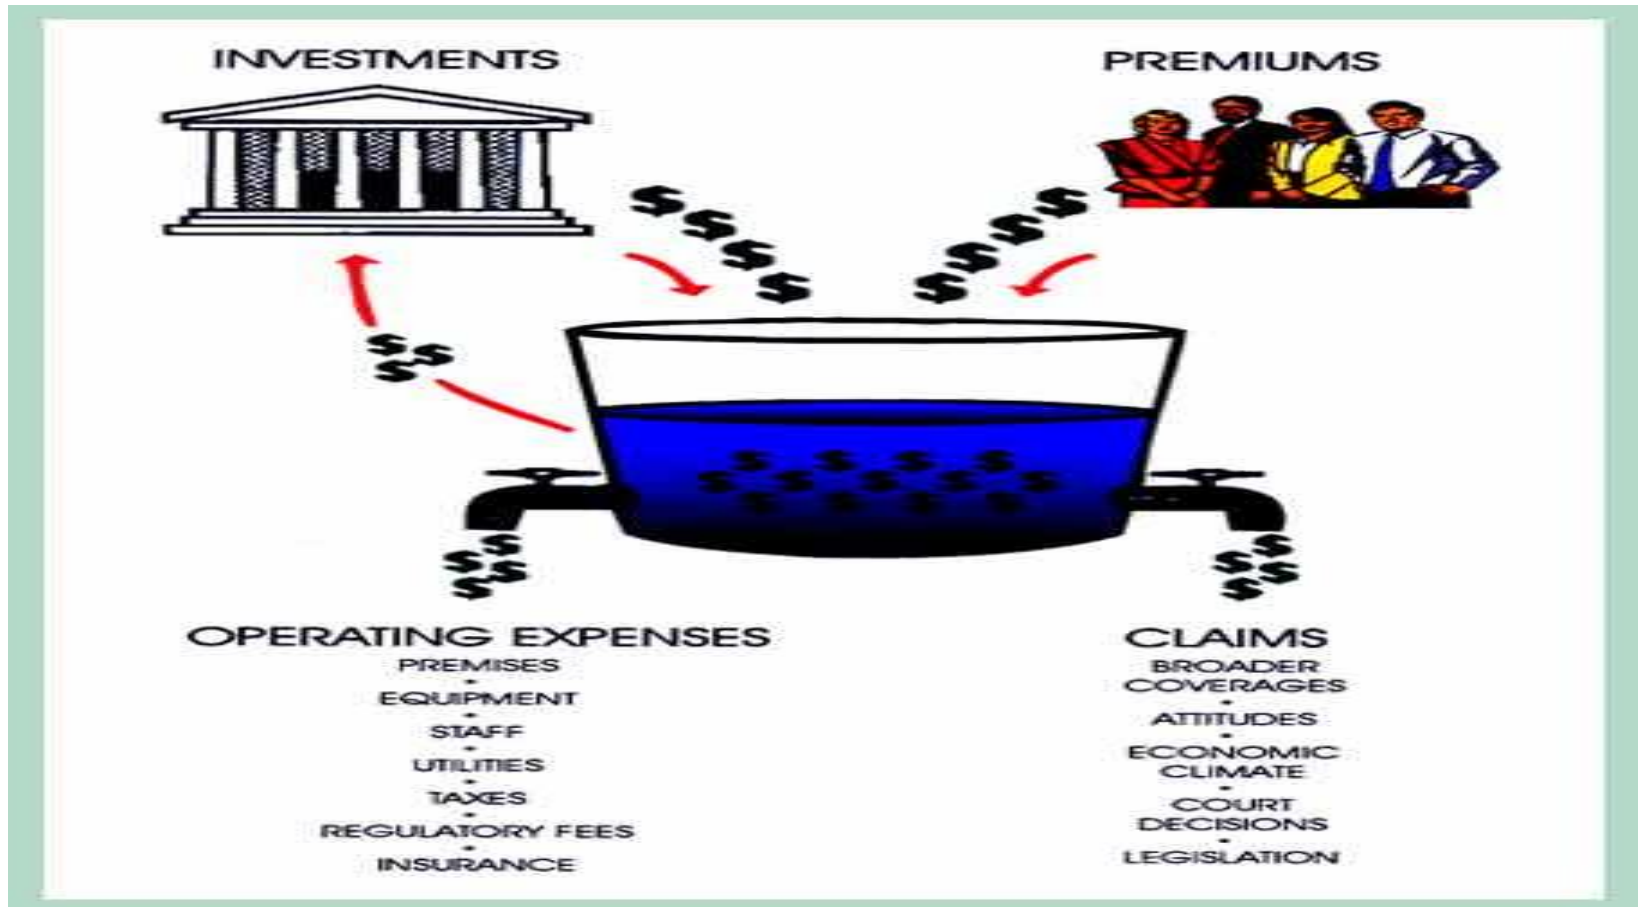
INVESTMENTS

PREMIUMS

$$$$

$$$$

$$$

$$$$$$$$$$$$$$$

$$$$

$$$$

OPERATING EXPENSES
PREMISES
•
EQUIPMENT
•
STAFF
•
UTILITIES
•
TAXES
•
REGULATORY FEES
•
INSURANCE

CLAIMS
BROADER COVERAGES
•
ATTITUDES
•
ECONOMIC CLIMATE
•
COURT DECISIONS
•
LEGISLATION